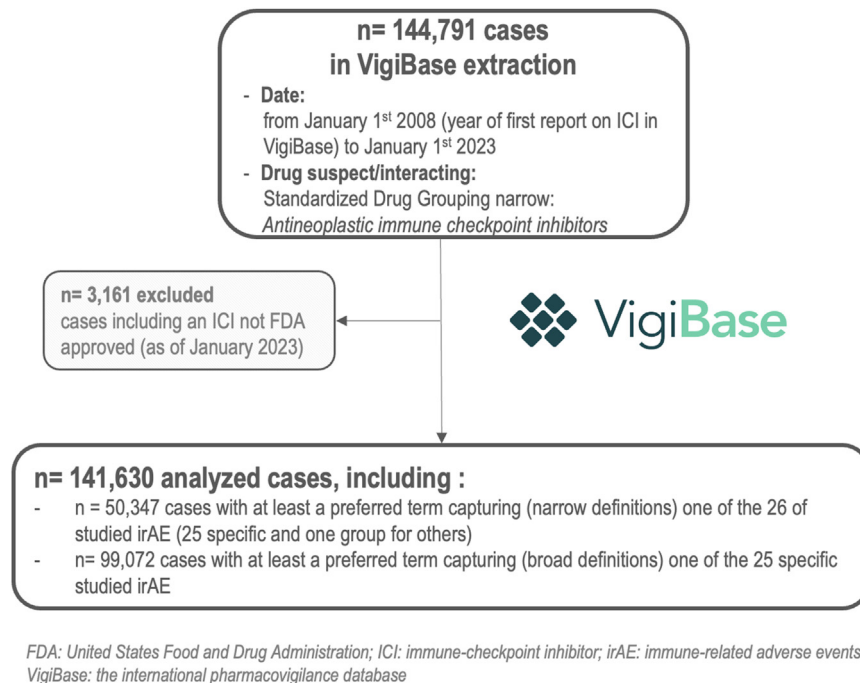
n= 144,791 cases
in VigiBase extraction

- Date:
from January 1$^{st}$ 2008 (year of first report on ICI in VigiBase) to January 1$^{st}$ 2023
- Drug suspect/interacting:
Standardized Drug Grouping narrow:
*Antineoplastic immune checkpoint inhibitors*

n= 3,161 excluded
cases including an ICI not FDA approved (as of January 2023)

VigiBase

n= 141,630 analyzed cases, including :
- n = 50,347 cases with at least a preferred term capturing (narrow definitions) one of the 26 of studied irAE (25 specific and one group for others)
- n= 99,072 cases with at least a preferred term capturing (broad definitions) one of the 25 specific studied irAE

FDA: United States Food and Drug Administration; ICI: immune-checkpoint inhibitor; irAE: immune-related adverse events
VigiBase: the international pharmacovigilance database